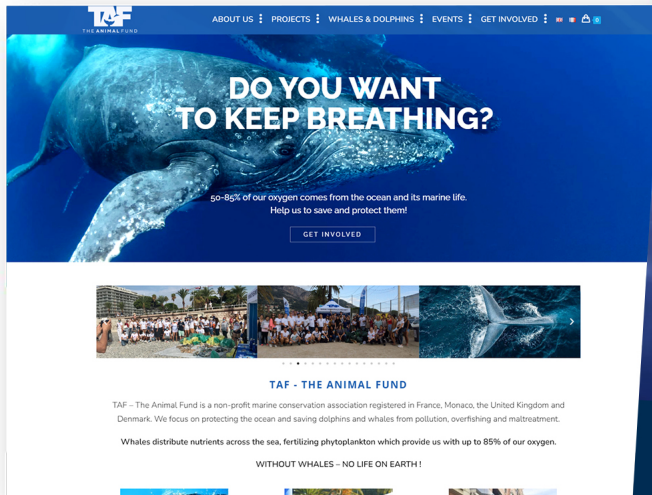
TAF
THE ANIMAL FUND

ABOUT US
PROJECTS
WHALES & DOLPHINS
EVENTS
GET INVOLVED
0

DO YOU WANT TO KEEP BREATHING?

50-85% of our oxygen comes from the ocean and its marine life. Help us to save and protect them!

GET INVOLVED

TAF - THE ANIMAL FUND

TAF – The Animal Fund is a non-profit marine conservation association registered in France, Monaco, the United Kingdom and Denmark. We focus on protecting the ocean and saving dolphins and whales from pollution, overfishing and maltreatment.

Whales distribute nutrients across the sea, fertilizing phytoplankton which provide us with up to 85% of our oxygen.

WITHOUT WHALES – NO LIFE ON EARTH !